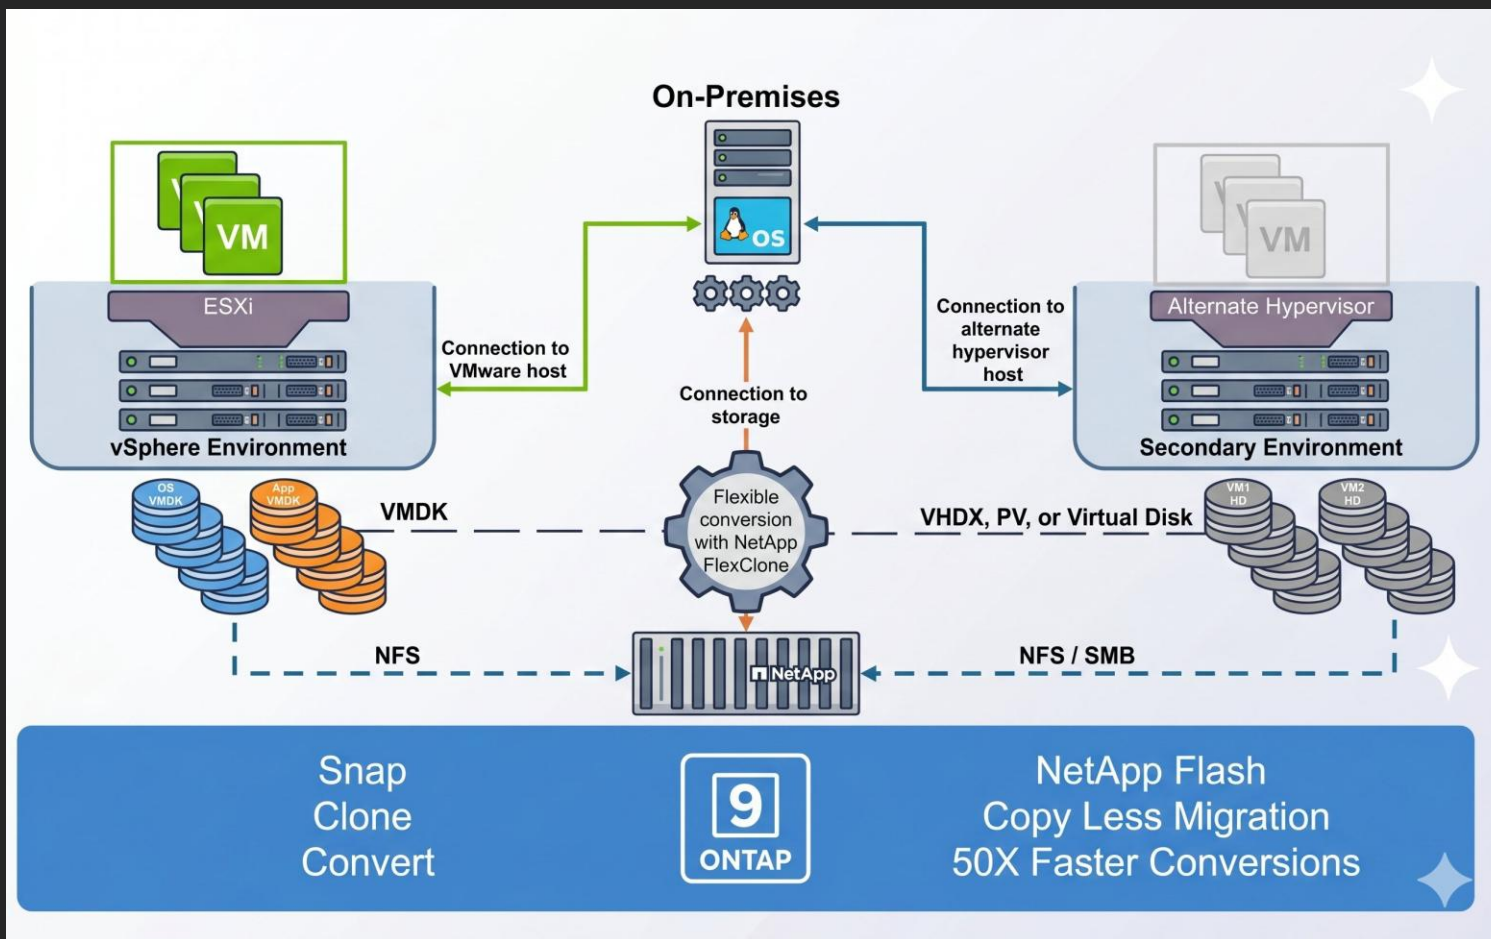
On-Premises

VM

ESXi

vSphere Environment

OS

Connection to VMware host

Connection to storage

Connection to alternate hypervisor host

VM

Alternate Hypervisor

Secondary Environment

OS VMDK

App VMDK

VMDK

Flexible conversion with NetApp FlexClone

VHDX, PV, or Virtual Disk

VM1 HD

VM2 HD

NFS

NetApp

NFS / SMB

Snap
Clone
Convert

9
ONTAP

NetApp Flash
Copy Less Migration
50X Faster Conversions